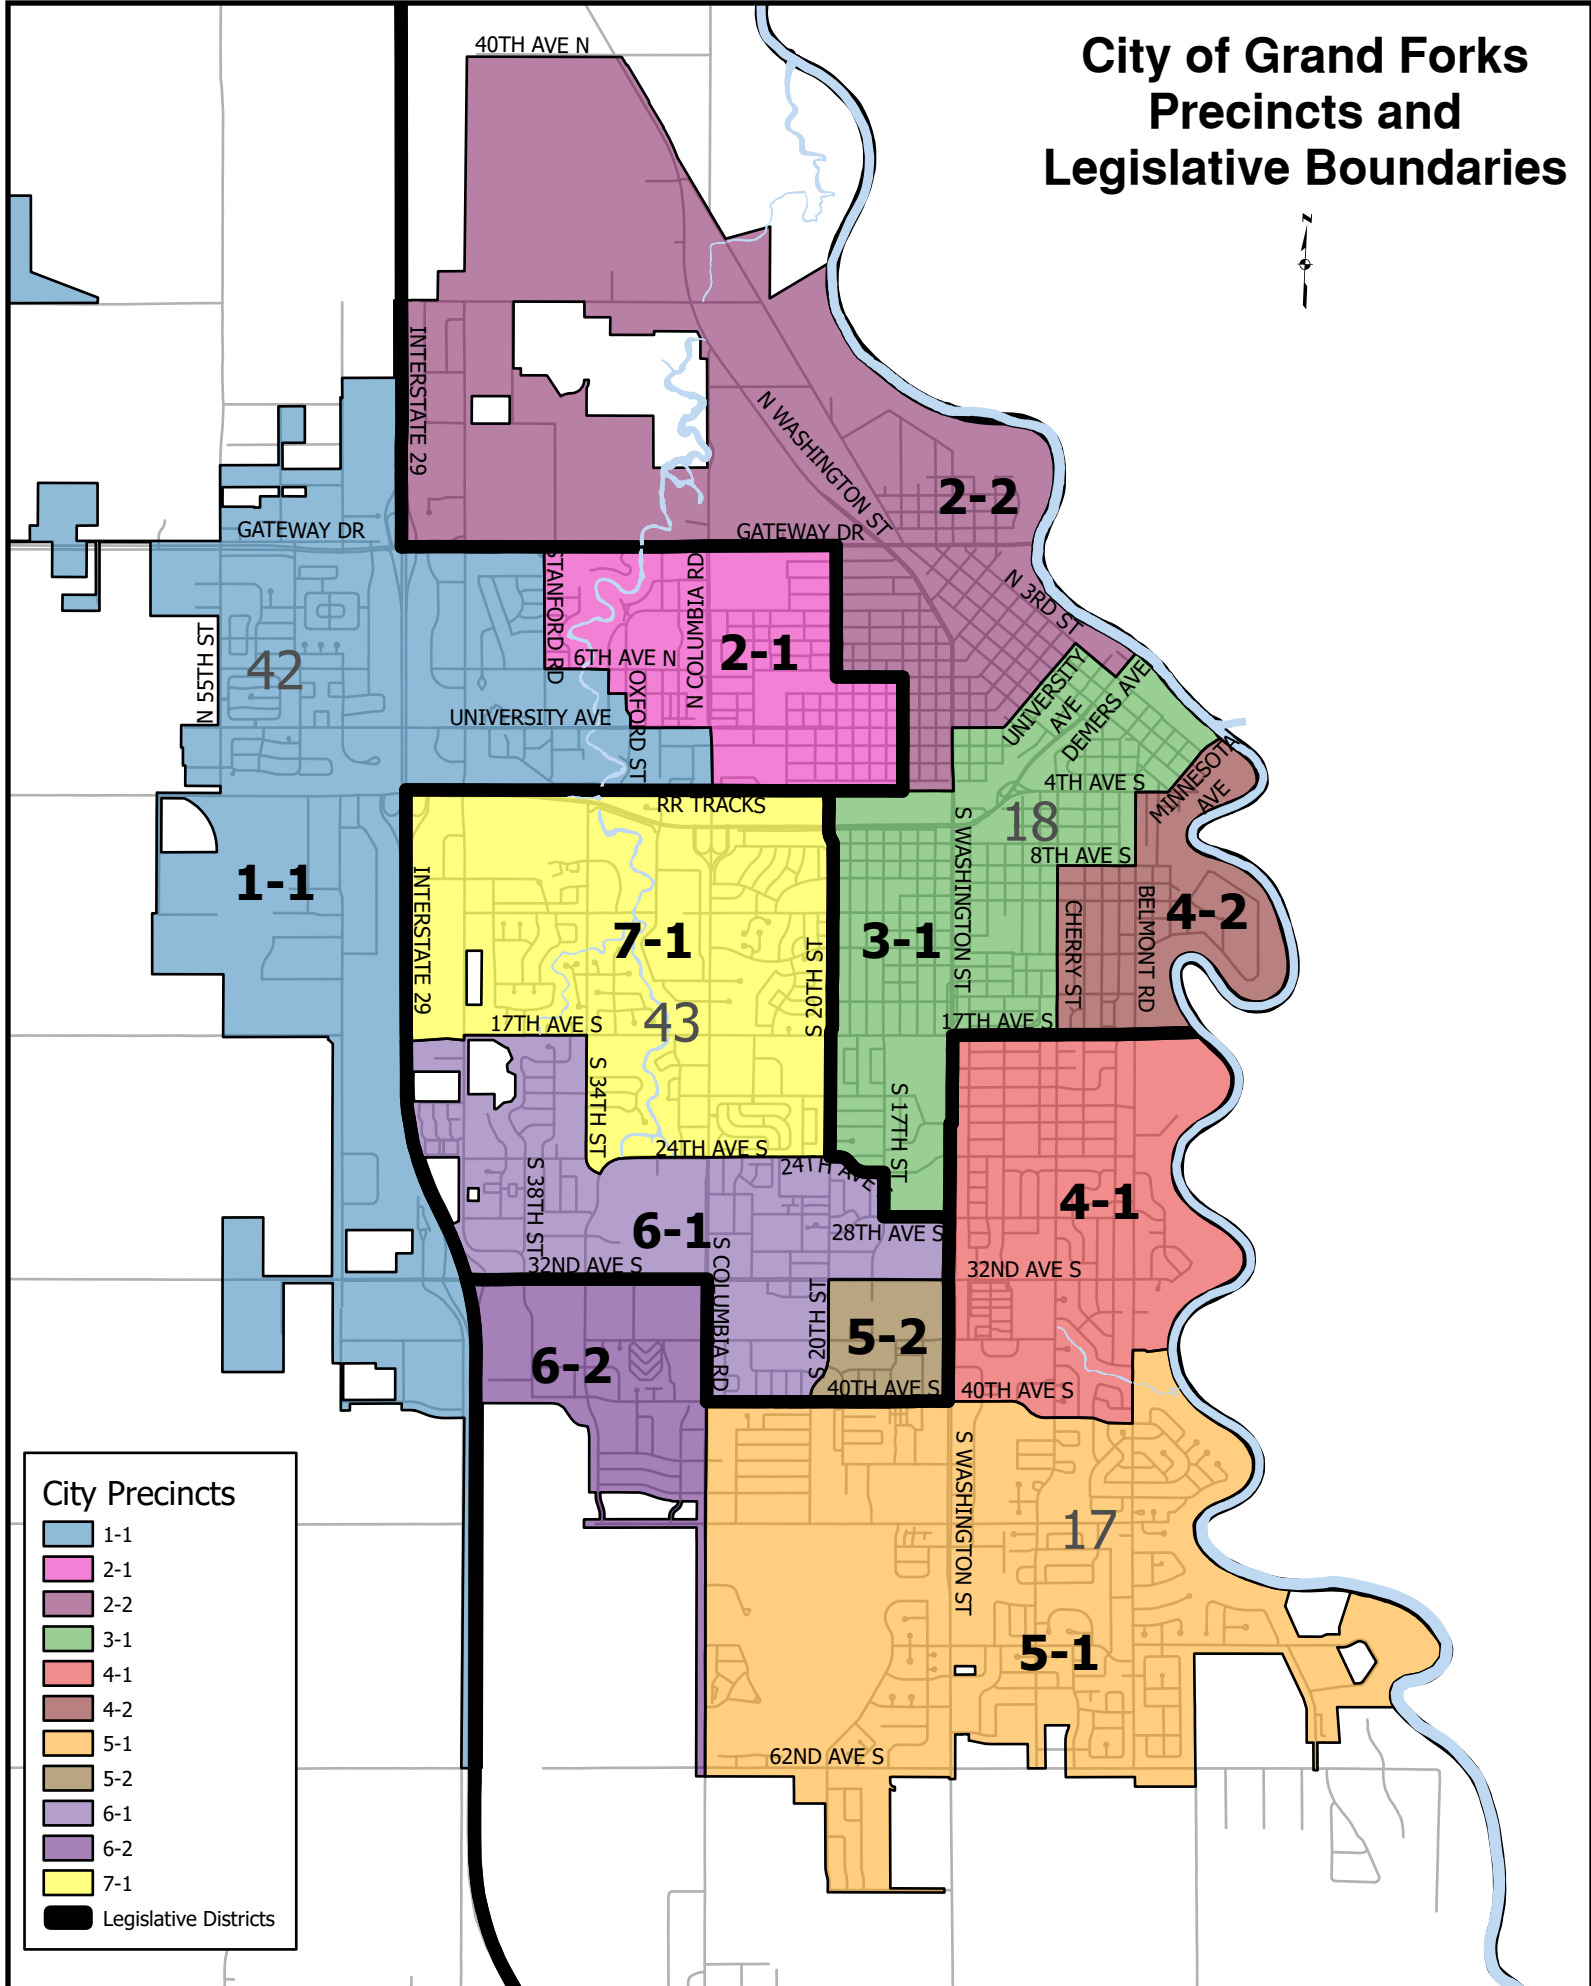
City of Grand Forks
Precincts and
Legislative Boundaries

40TH AVE N
INTERSTATE 29
N WASHINGTON ST
2-2
GATEWAY DR
GATEWAY DR
N 3RD ST
STANFORD RD
N COLUMBIA RD
6TH AVE N
2-1
OXFORD ST
42
N 55TH ST
UNIVERSITY AVE
UNIVERSITY AVE
DEMERS AVE
4TH AVE S
MINNESOTA AVE
RR TRACKS
18
8TH AVE S
1-1
INTERSTATE 29
7-1
S 20TH ST
3-1
S WASHINGTON ST
CHERRY ST
BELMONT RD
4-2
17TH AVE S
43
17TH AVE S
S 34TH ST
S 17TH ST
24TH AVE S
24TH AVE
S 38TH ST
6-1
S COLUMBIA RD
28TH AVE S
4-1
32ND AVE S
32ND AVE S
S 20TH ST
5-2
6-2
40TH AVE S
40TH AVE S
S WASHINGTON ST
17
5-1
62ND AVE S

City Precincts
1-1
2-1
2-2
3-1
4-1
4-2
5-1
5-2
6-1
6-2
7-1
Legislative Districts